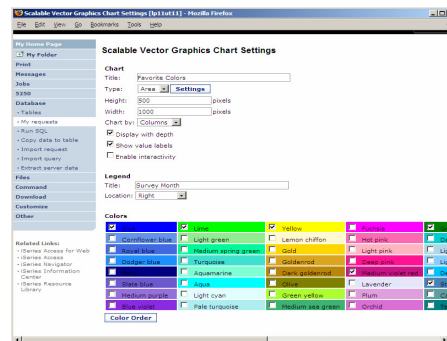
Scalable Vector Graphics Chart Settings [lp11ut11] - Mozilla Firefox

File Edit View Go Bookmarks Tools Help

My Home Page
My Folder
Print
Messages
Jobs
5250
Database
• Tables
• My requests
• Run SQL
• Copy data to table
• Import request
• Import query
• Extract server data
Files
Command
Download
Customize
Other

Related Links:
• iSeries Access for Web
• iSeries Access
• iSeries Navigator
• iSeries Information Center
• iSeries Resource Library

Scalable Vector Graphics Chart Settings

Chart
Title: Favorite Colors
Type: Area Settings
Height: 500 pixels
Width: 1000 pixels
Chart by: Columns
Display with depth
Show value labels
Enable interactivity

Legend
Title: Survey Month
Location: Right

Colors

| Blue | Lime | Yellow | Fuchsia | |
|---|---|---|---|---|
| Cornflower blue | Light green | Lemon chiffon | Hot pink | |
| Royal blue | Medium spring green | Gold | Light pink | |
| Dodger blue | Turquoise | Goldenrod | Deep pink | |
| | Aquamarine | Dark goldenrod | Medium violet red | |
| Slate blue | Aqua | Olive | Lavender | |
| Medium purple | Light cyan | Green yellow | Plum | |
| Blue violet | Pale turquoise | Medium sea green | Orchid | |

Color Order